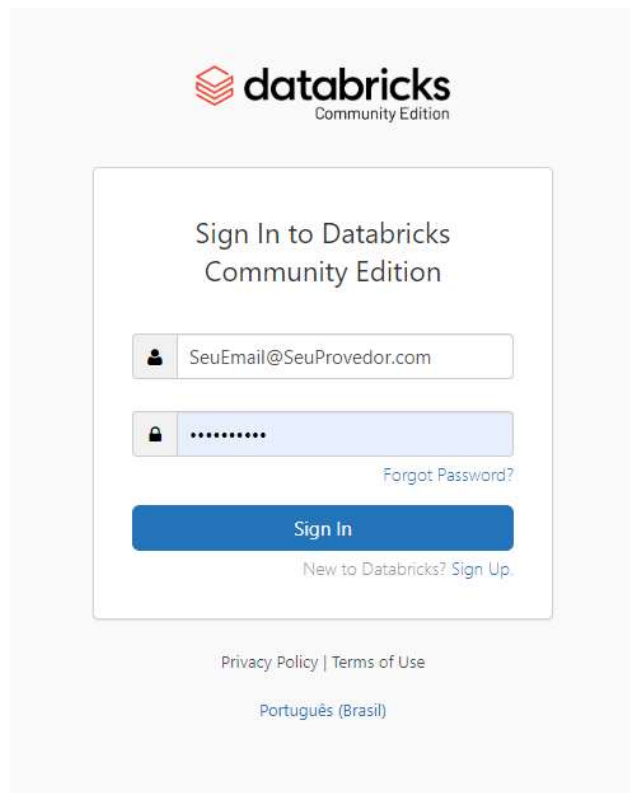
databricks
Community Edition

Sign In to Databricks Community Edition

SeuEmail@SeuProvedor.com

••••••••••

Forgot Password?

Sign In

New to Databricks? Sign Up.

Privacy Policy | Terms of Use

Português (Brasil)